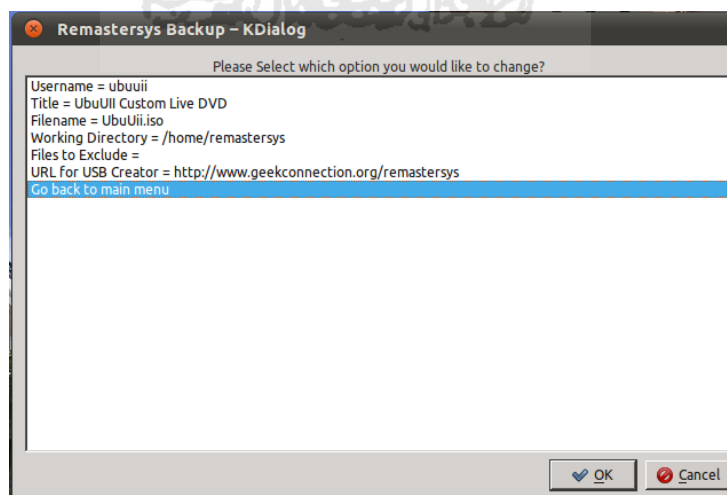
Remastersys Backup – KDialog

Please Select which option you would like to change?

Username = ubuuii
Title = UbuUII Custom Live DVD
Filename = UbuUii.iso
Working Directory = /home/remastersys
Files to Exclude =
URL for USB Creator = http://www.geekconnection.org/remastersys
Go back to main menu

OK
Cancel